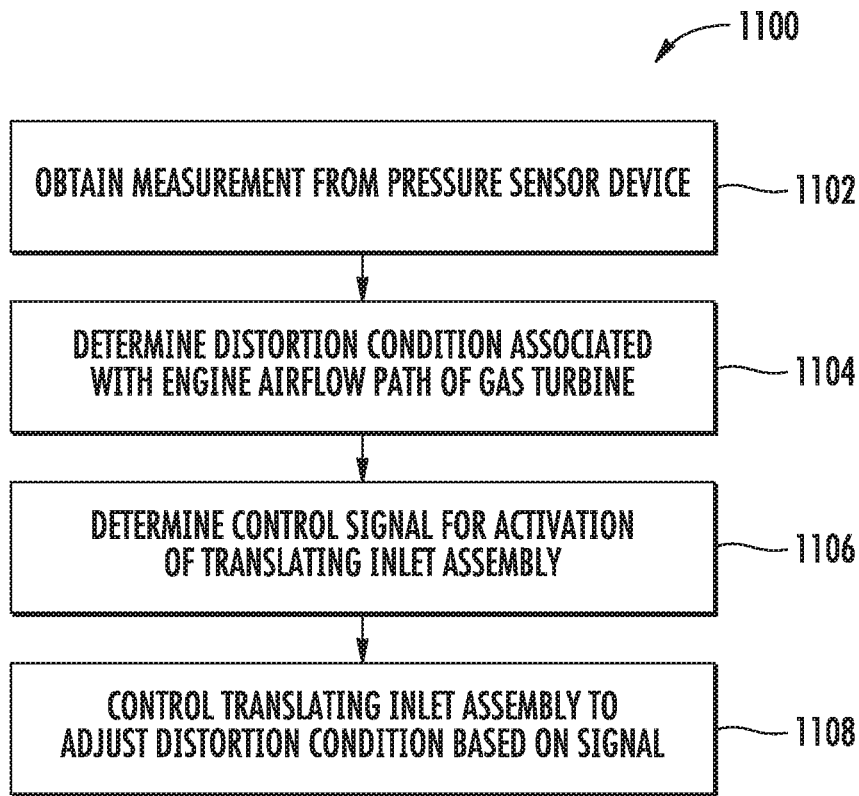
1100

OBTAIN MEASUREMENT FROM PRESSURE SENSOR DEVICE

1102

DETERMINE DISTORTION CONDITION ASSOCIATED WITH ENGINE AIRFLOW PATH OF GAS TURBINE

1104

DETERMINE CONTROL SIGNAL FOR ACTIVATION OF TRANSLATING INLET ASSEMBLY

1106

CONTROL TRANSLATING INLET ASSEMBLY TO ADJUST DISTORTION CONDITION BASED ON SIGNAL

1108